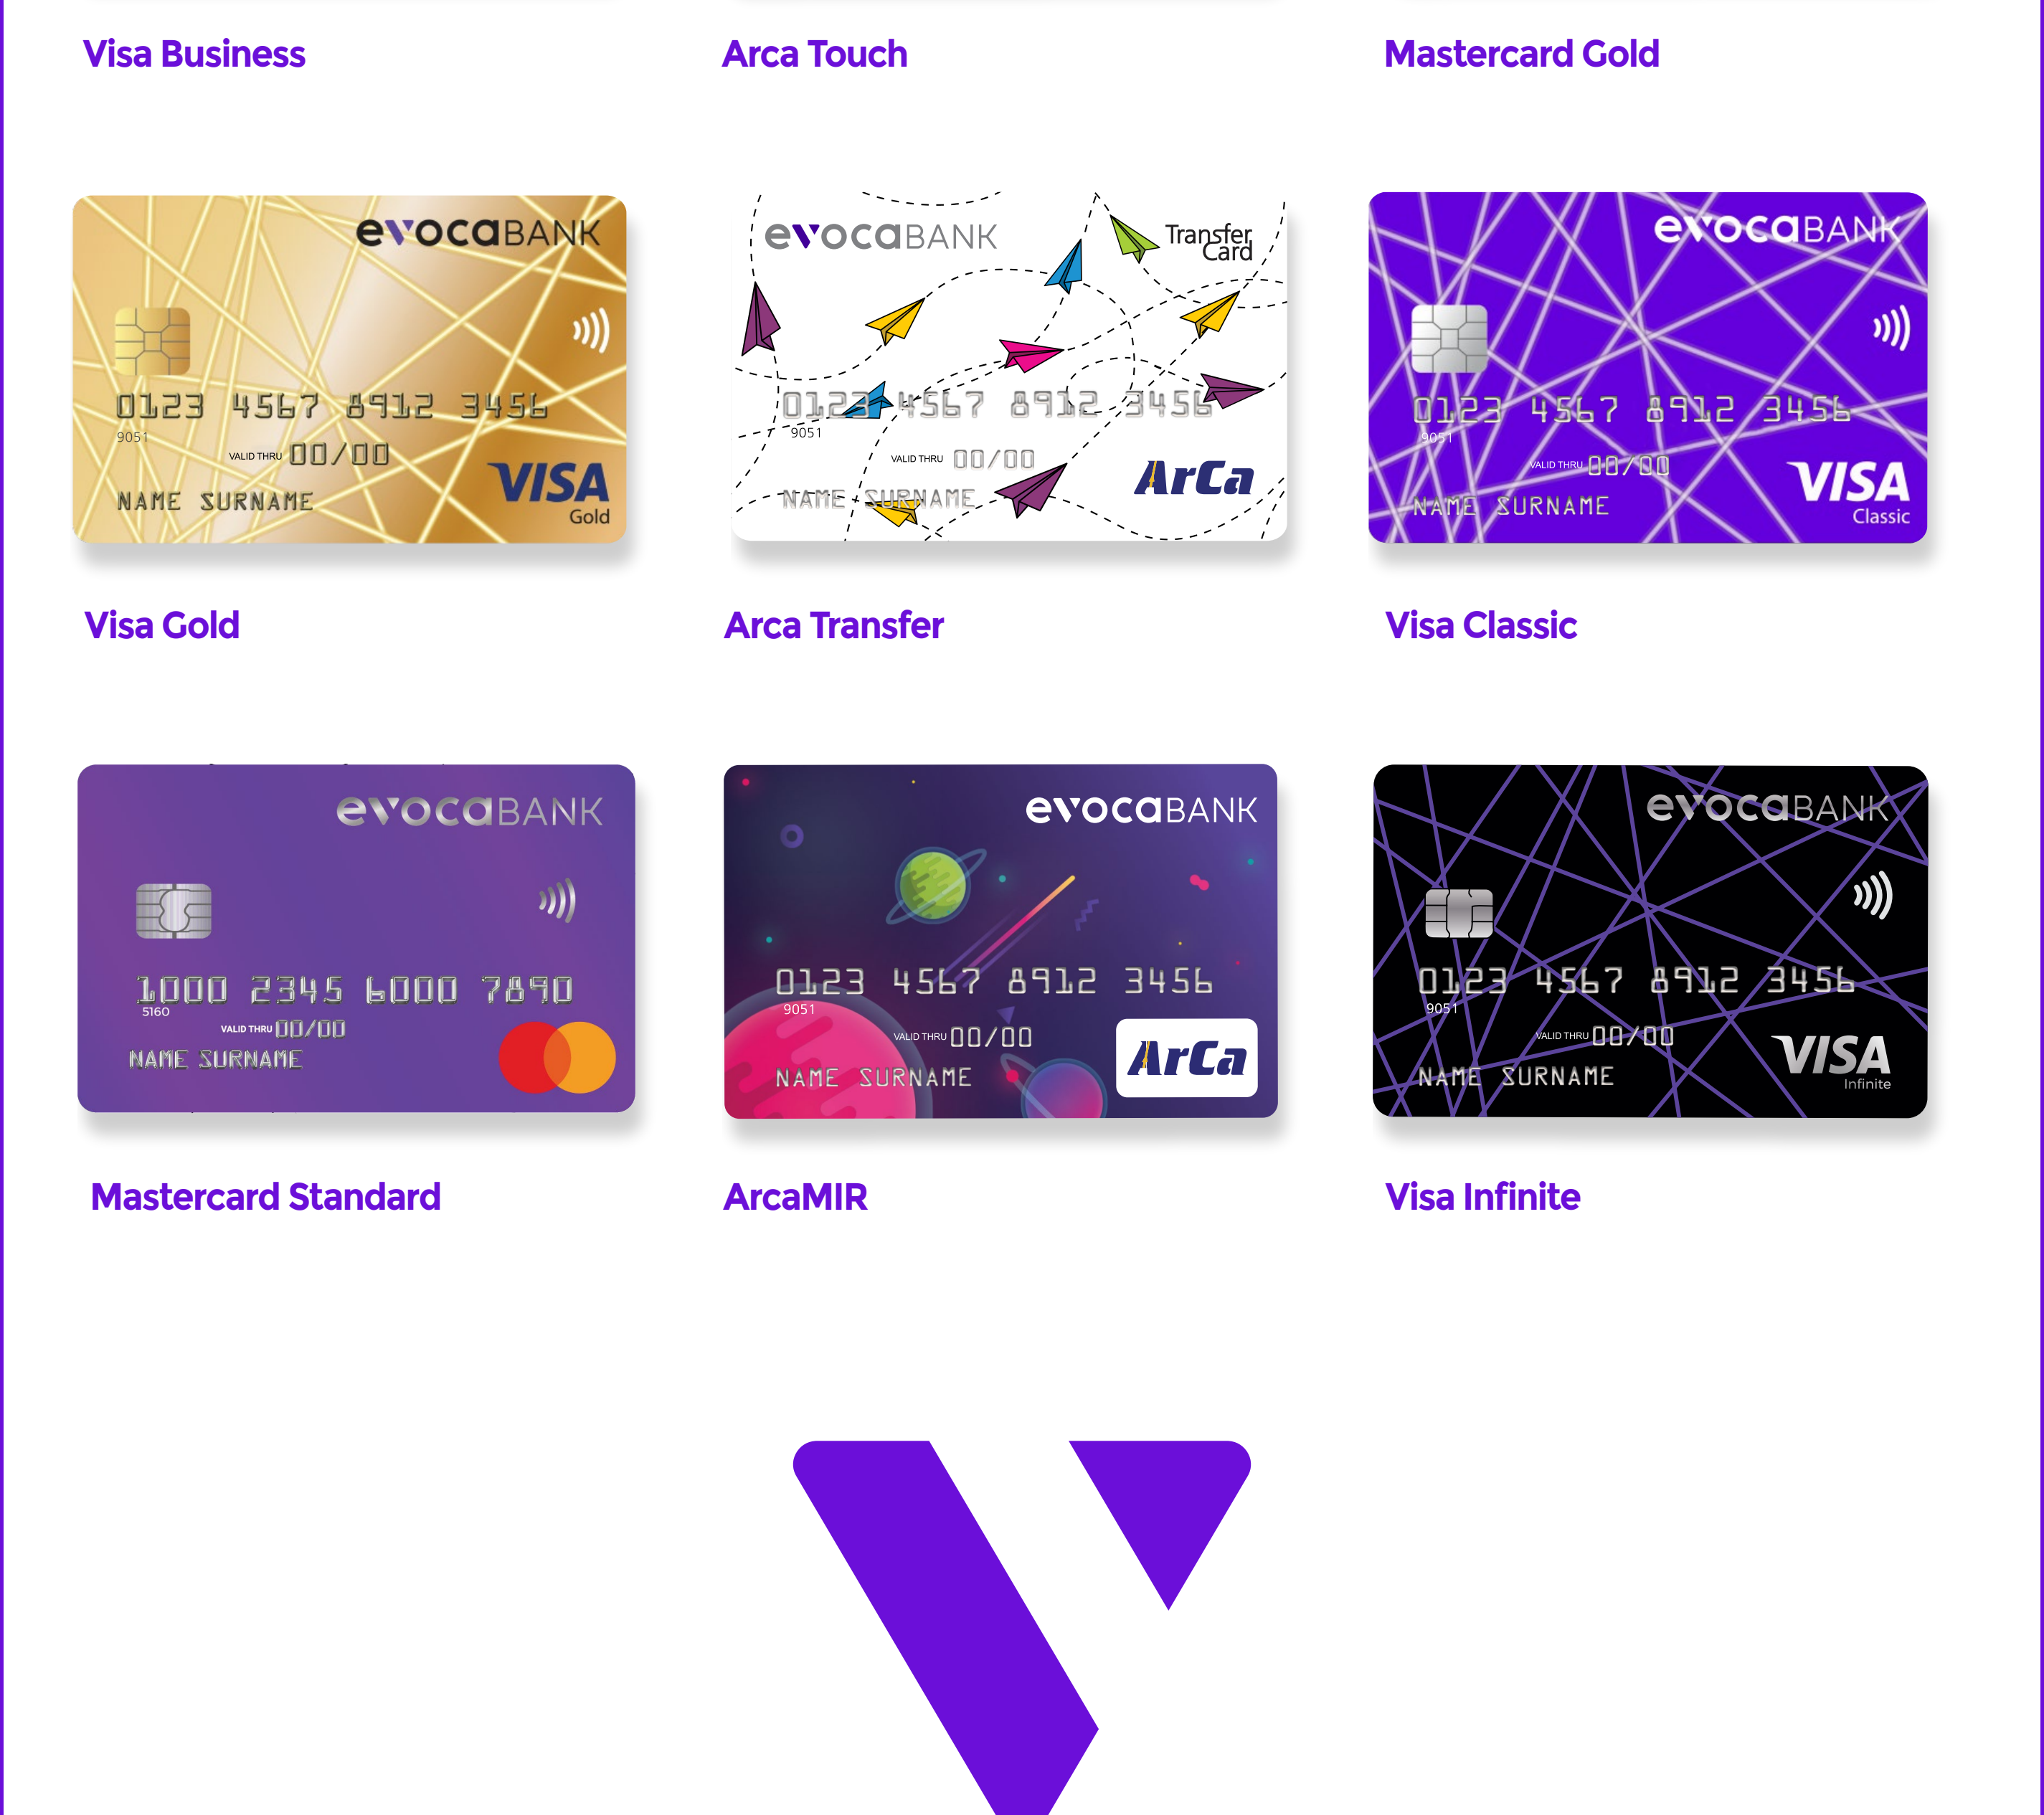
Visa Business

Arca Touch

Mastercard Gold

evocaBANK
0123 4567 8912 3456
9051
VALID THRU 00/00
NAME SURNAME
VISA Gold

Visa Gold

evocaBANK
Transfer Card
0123 4567 8912 3456
9051
VALID THRU 00/00
NAME SURNAME
ArCa

Arca Transfer

evocaBANK
0123 4567 8912 3456
9051
VALID THRU 00/00
NAME SURNAME
VISA Classic

Visa Classic

evocaBANK
1000 2345 6000 7890
5160
VALID THRU 00/00
NAME SURNAME

Mastercard Standard

evocaBANK
0123 4567 8912 3456
9051
VALID THRU 00/00
NAME SURNAME
ArCa

ArcaMIR

evocaBANK
0123 4567 8912 3456
9051
VALID THRU 00/00
NAME SURNAME
VISA Infinite

Visa Infinite